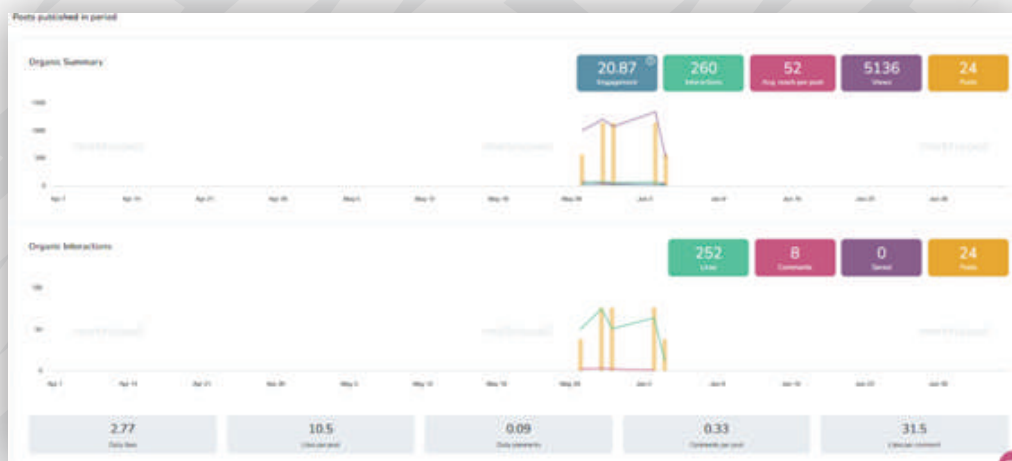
Posts published in period

Organic Summary

20.87
Engagement

260
Interactions

52
Avg. reach per post

5136
Views

24
Posts

1500
1000
500
0

Apr 7 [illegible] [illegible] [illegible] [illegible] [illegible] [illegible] May 26 Jun 2 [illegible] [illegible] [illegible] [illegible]

Organic Interactions

252
Likes

8
Comments

0
Saved

24
Posts

100
50
0

Apr 7 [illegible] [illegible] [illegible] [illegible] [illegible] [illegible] May 26 Jun 2 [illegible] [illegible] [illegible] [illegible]

2.77
Daily likes

10.5
Likes per post

0.09
Daily comments

0.33
Comments per post

31.5
Likes per comment